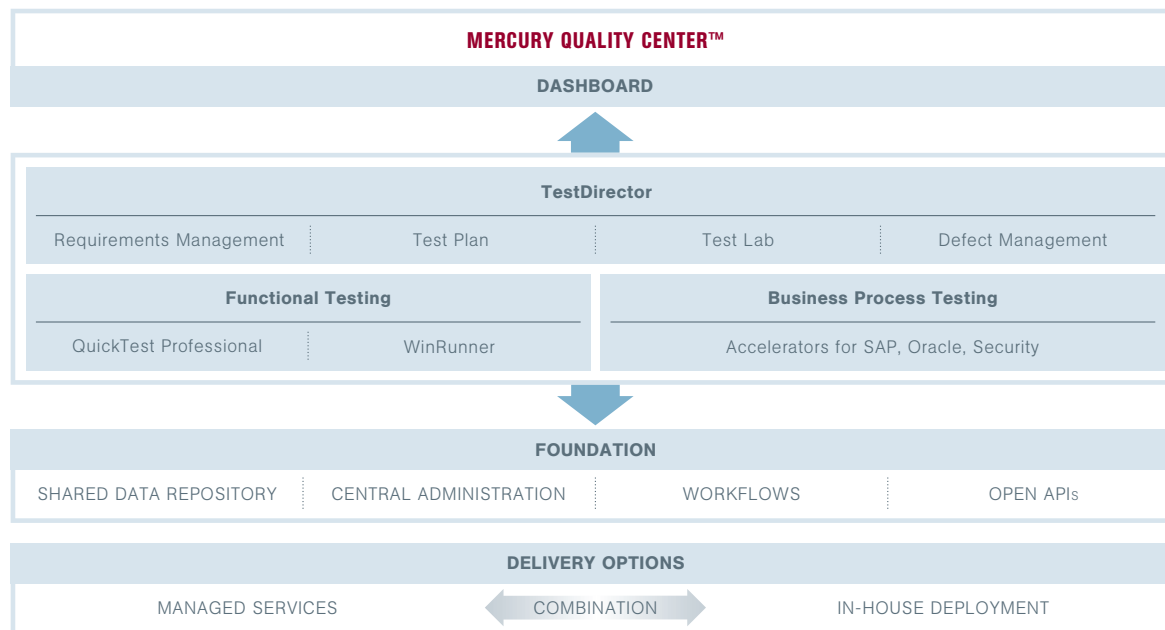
MERCURY QUALITY CENTER™

DASHBOARD

TestDirector

Requirements Management | Test Plan | Test Lab | Defect Management

Functional Testing

QuickTest Professional | WinRunner

Business Process Testing

Accelerators for SAP, Oracle, Security

FOUNDATION

SHARED DATA REPOSITORY | CENTRAL ADMINISTRATION | WORKFLOWS | OPEN APIs

DELIVERY OPTIONS

MANAGED SERVICES | COMBINATION | IN-HOUSE DEPLOYMENT